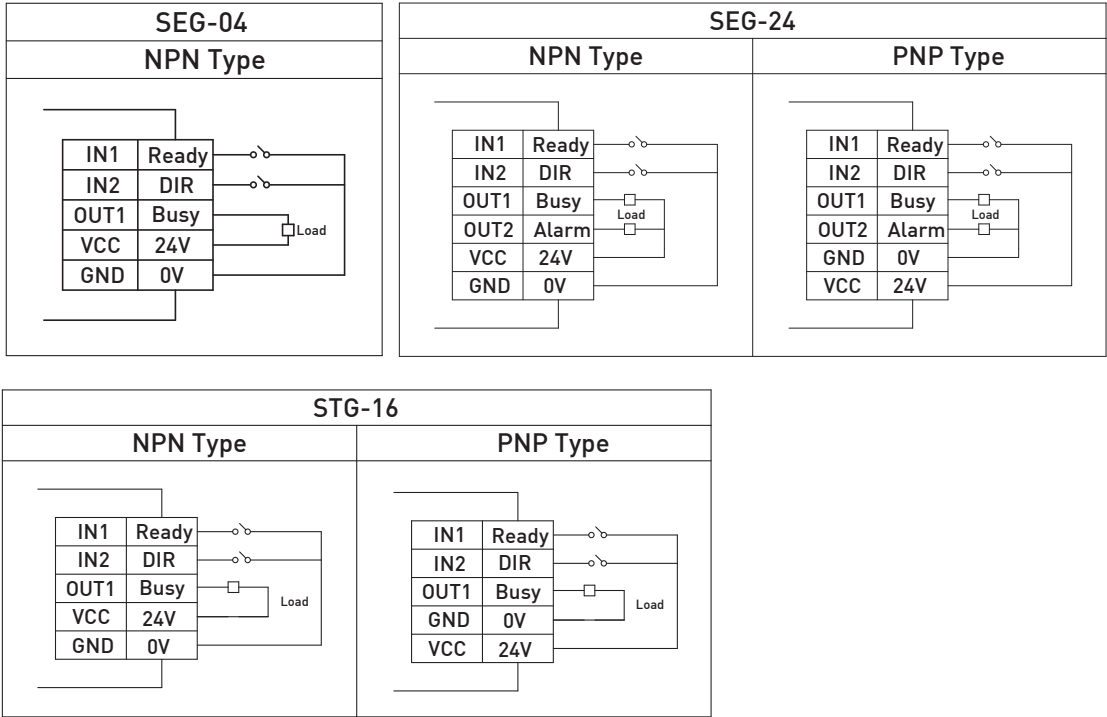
SEG-04

NPN Type

| IN1 | Ready |
|---|---|
| IN2 | DIR |
| OUT1 | Busy |
| VCC | 24V |
| GND | 0V |

Load

SEG-24

NPN Type

| IN1 | Ready |
|---|---|
| IN2 | DIR |
| OUT1 | Busy |
| OUT2 | Alarm |
| VCC | 24V |
| GND | 0V |

Load

PNP Type

| IN1 | Ready |
|---|---|
| IN2 | DIR |
| OUT1 | Busy |
| OUT2 | Alarm |
| GND | 0V |
| VCC | 24V |

Load

STG-16

NPN Type

| IN1 | Ready |
|---|---|
| IN2 | DIR |
| OUT1 | Busy |
| VCC | 24V |
| GND | 0V |

Load

PNP Type

| IN1 | Ready |
|---|---|
| IN2 | DIR |
| OUT1 | Busy |
| GND | 0V |
| VCC | 24V |

Load